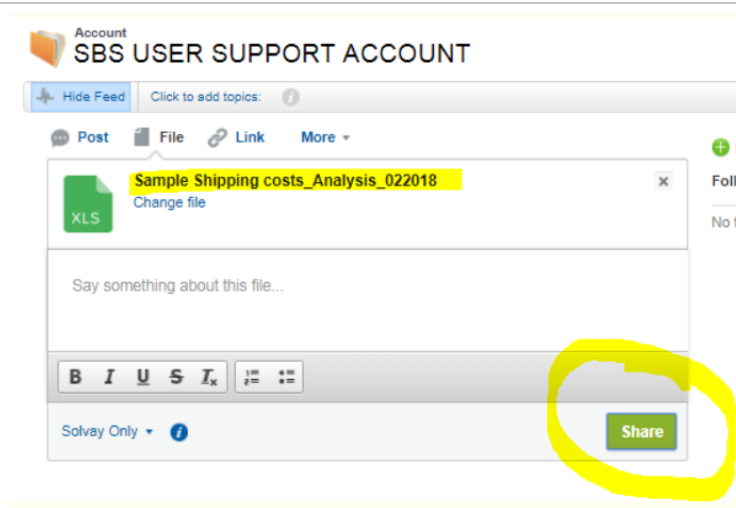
Account
SBS USER SUPPORT ACCOUNT

Hide Feed
Click to add topics:

Post
File
Link
More

XLS
Sample Shipping costs_Analysis_022018
Change file

Say something about this file...

B I U S $T_x$

Solvay Only

Share

Foll
No f